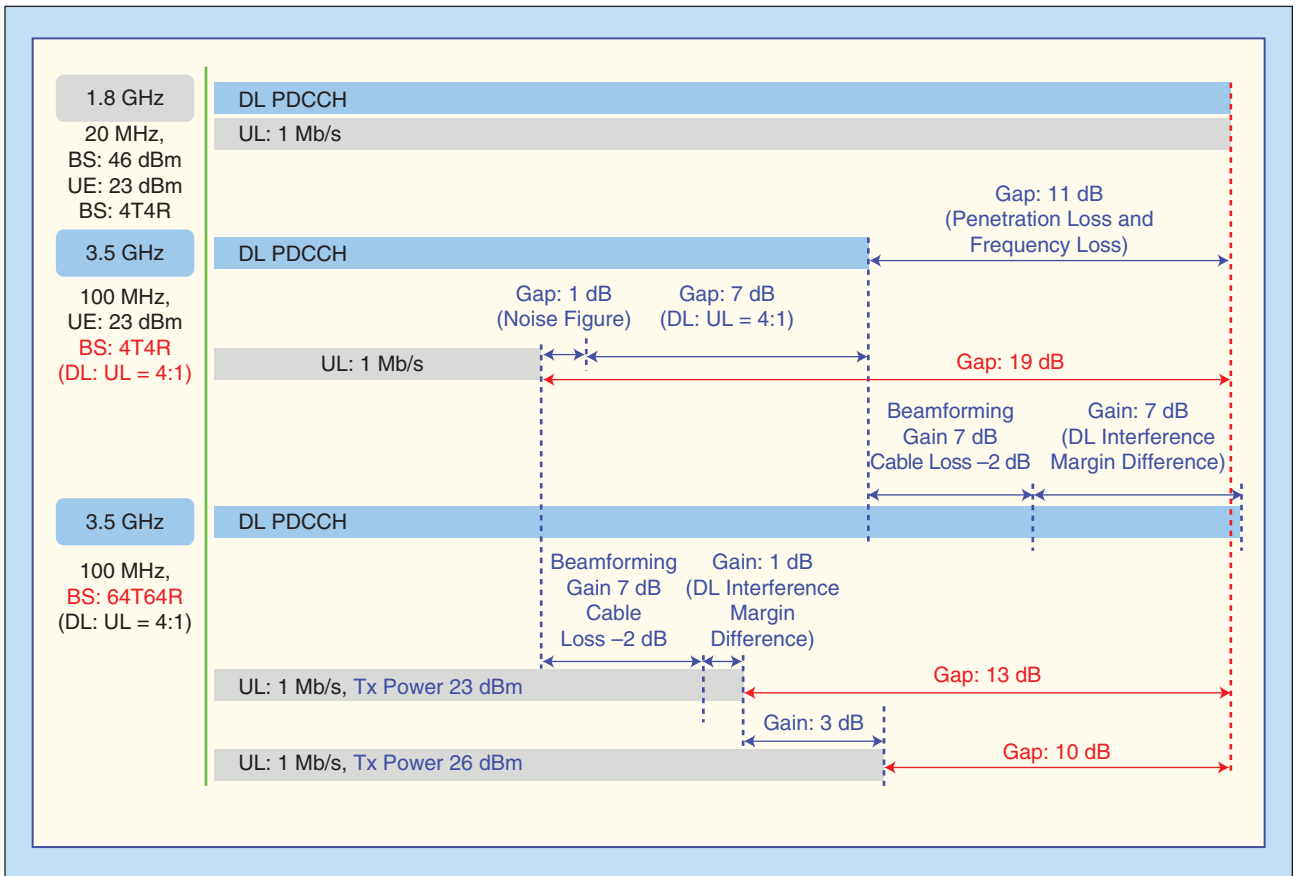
1.8 GHz

20 MHz, BS: 46 dBm UE: 23 dBm BS: 4T4R

DL PDCCH

UL: 1 Mb/s

Gap: 11 dB (Penetration Loss and Frequency Loss)

3.5 GHz

100 MHz, UE: 23 dBm BS: 4T4R (DL: UL = 4:1)

DL PDCCH

Gap: 1 dB (Noise Figure)

Gap: 7 dB (DL: UL = 4:1)

UL: 1 Mb/s

Gap: 19 dB

Beamforming Gain 7 dB Cable Loss –2 dB

Gain: 7 dB (DL Interference Margin Difference)

3.5 GHz

100 MHz, BS: 64T64R (DL: UL = 4:1)

DL PDCCH

Beamforming Gain 7 dB Cable Loss –2 dB

Gain: 1 dB (DL Interference Margin Difference)

UL: 1 Mb/s, Tx Power 23 dBm

Gap: 13 dB

Gain: 3 dB

UL: 1 Mb/s, Tx Power 26 dBm

Gap: 10 dB